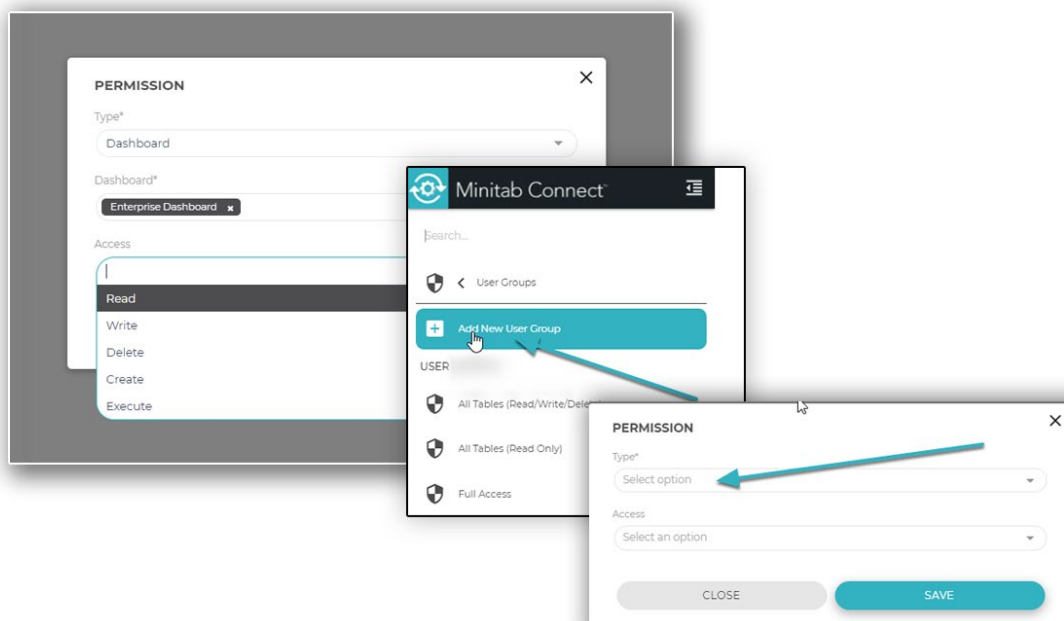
PERMISSION
Type*
Dashboard
Dashboard*
Enterprise Dashboard ×
Access
|
Read
Write
Delete
Create
Execute

Minitab Connect
Search...
User Groups
Add New User Group
USER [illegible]
All Tables (Read/Write/Dele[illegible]
All Tables (Read Only)
Full Access

PERMISSION
Type*
Select option
Access
Select an option
CLOSE
SAVE